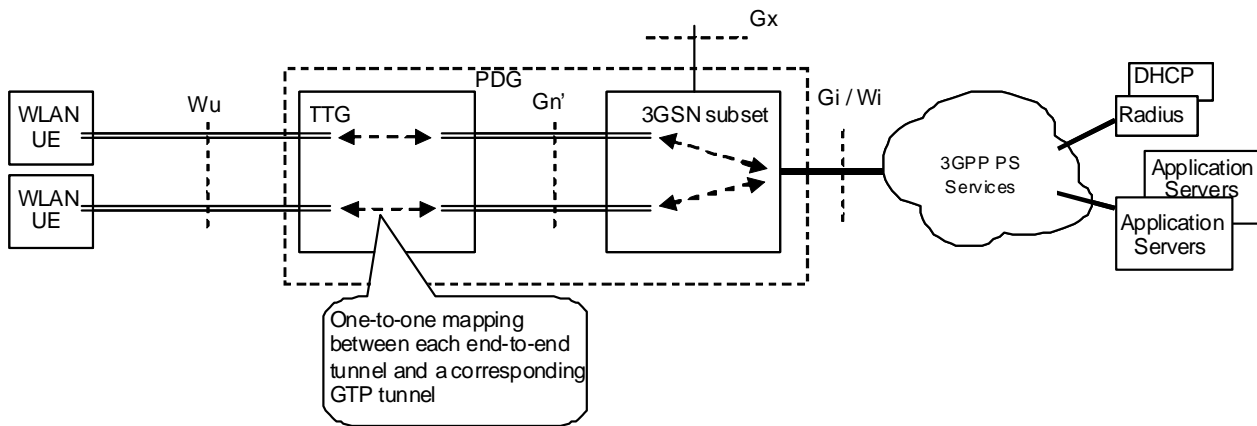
Gx

PDG

WLAN UE

Wu

TTG

Gn'

3GSN subset

Gi / Wi

DHCP

Radius

3GPP PS Services

Application Servers

WLAN UE

Application Servers

One-to-one mapping between each end-to-end tunnel and a corresponding GTP tunnel